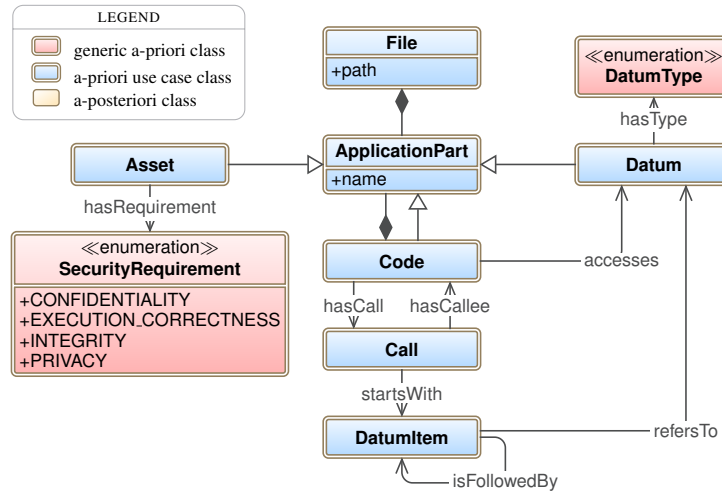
LEGEND

generic a-priori class

a-priori use case class

a-posteriori class

File

+path

≪enumeration≫
DatumType

hasType

Asset

ApplicationPart

+name

Datum

hasRequirement

≪enumeration≫
SecurityRequirement

+CONFIDENTIALITY
+EXECUTION_CORRECTNESS
+INTEGRITY
+PRIVACY

Code

accesses

hasCall

hasCallee

Call

startsWith

DatumItem

refersTo

isFollowedBy